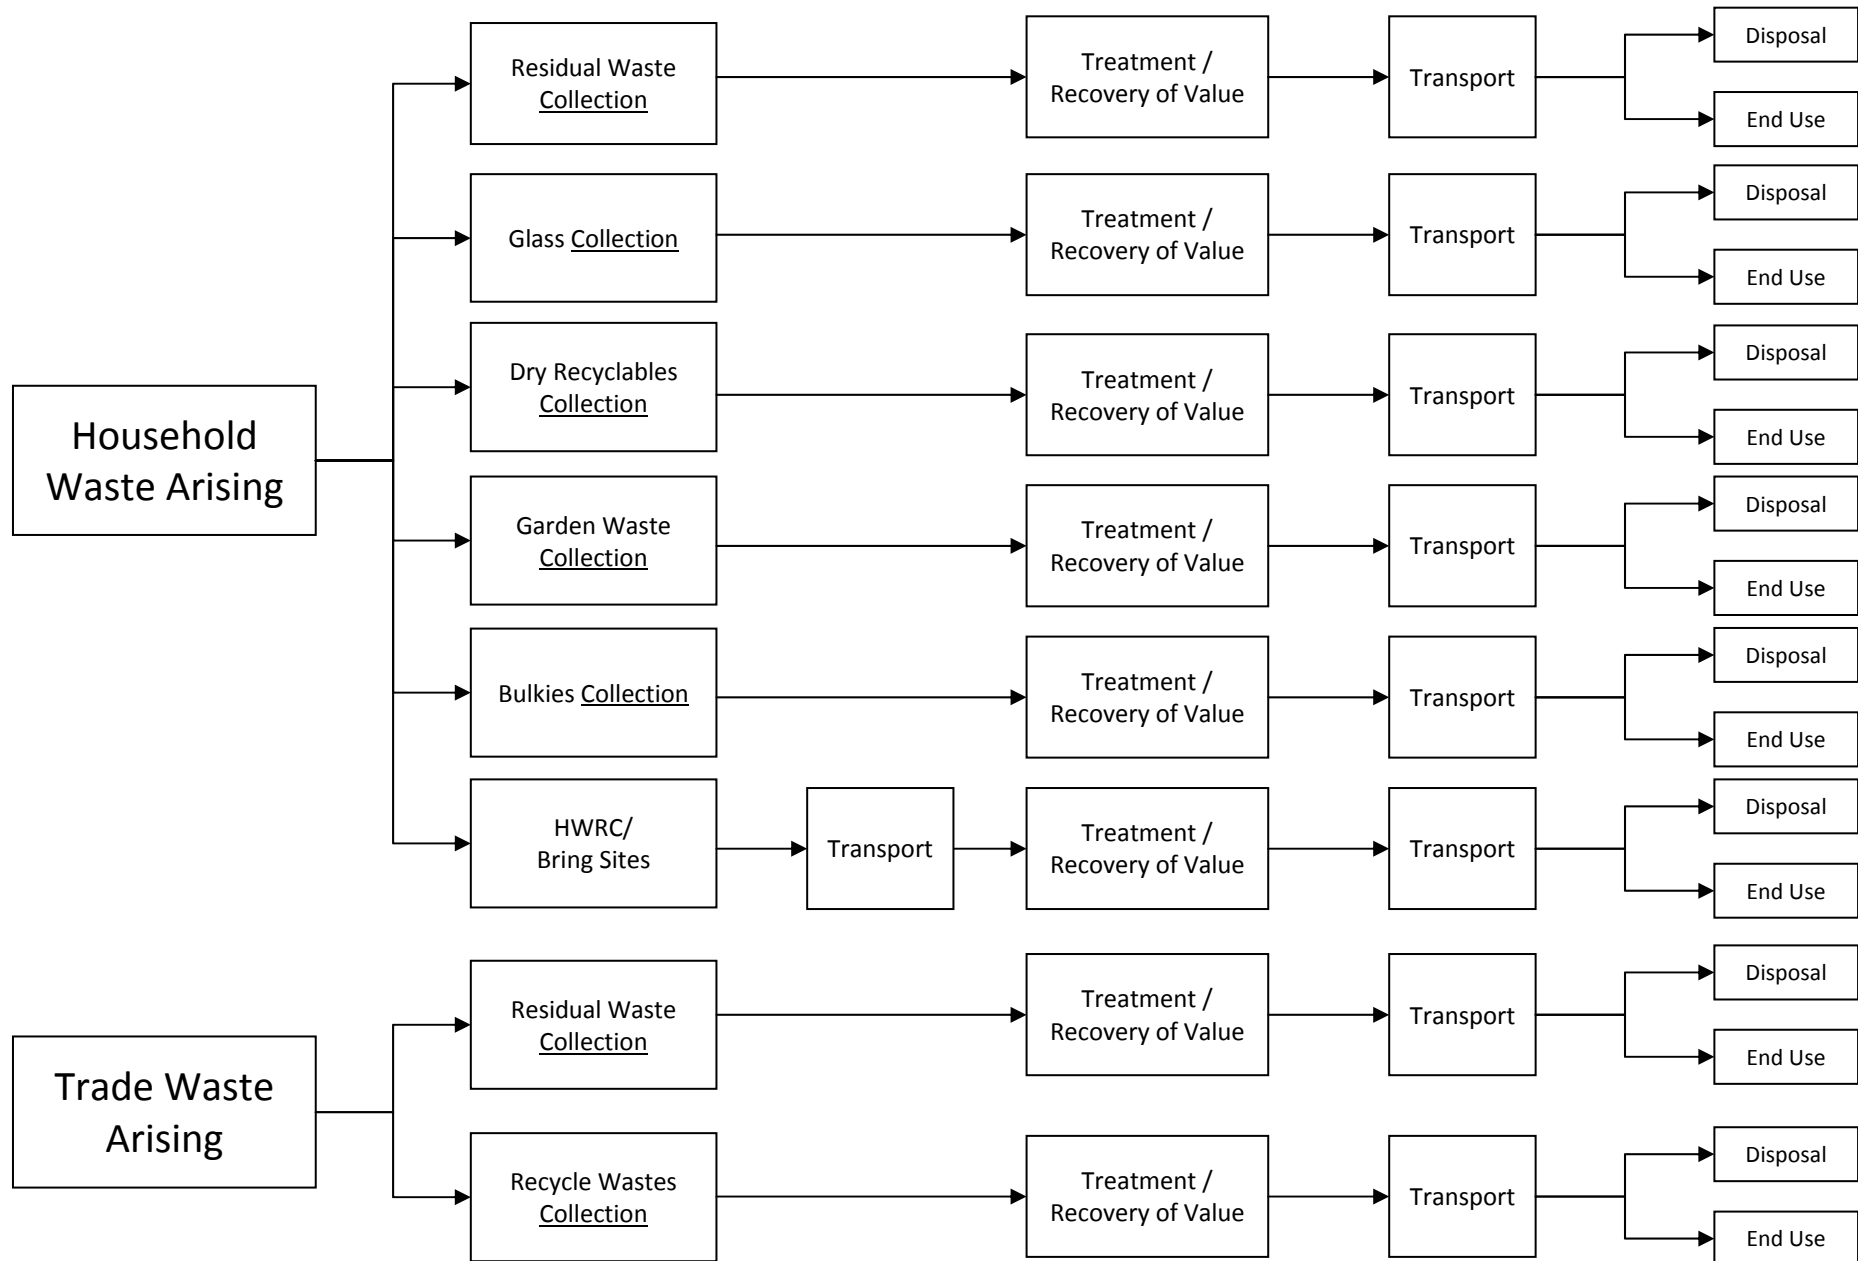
Household Waste Arising

Residual Waste Collection
Treatment / Recovery of Value
Transport
Disposal
End Use

Glass Collection
Treatment / Recovery of Value
Transport
Disposal
End Use

Dry Recyclables Collection
Treatment / Recovery of Value
Transport
Disposal
End Use

Garden Waste Collection
Treatment / Recovery of Value
Transport
Disposal
End Use

Bulkies Collection
Treatment / Recovery of Value
Transport
Disposal
End Use

HWRC/ Bring Sites
Transport
Treatment / Recovery of Value
Transport
Disposal
End Use

Trade Waste Arising

Residual Waste Collection
Treatment / Recovery of Value
Transport
Disposal
End Use

Recycle Wastes Collection
Treatment / Recovery of Value
Transport
Disposal
End Use